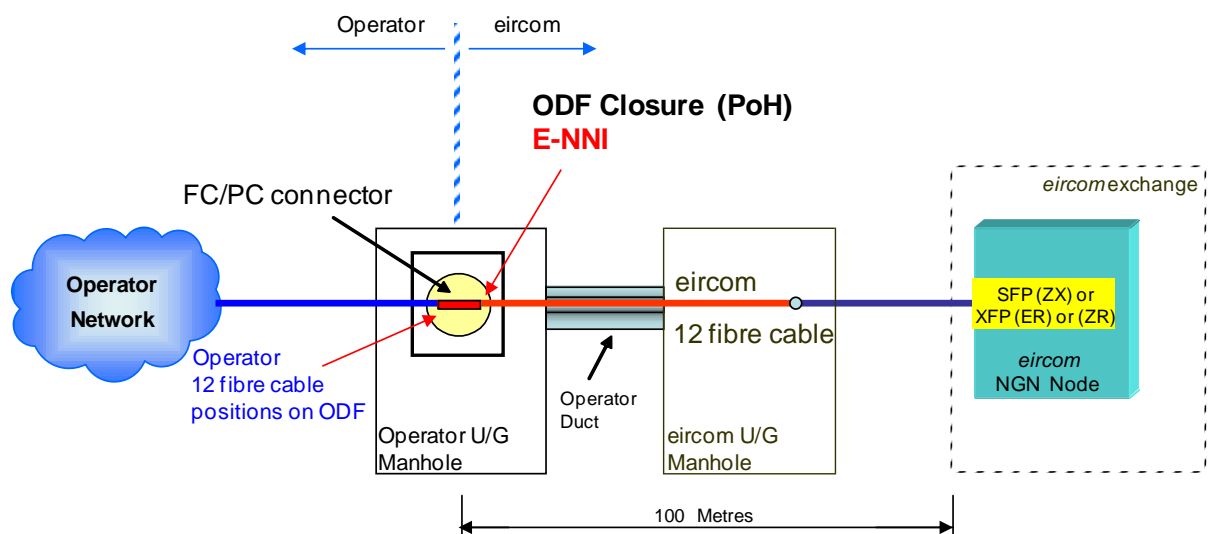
Operator

eircom

ODF Closure (PoH)

E-NNI

FC/PC connector

eircom exchange

Operator Network

eircom

12 fibre cable

SFP (ZX) or XFP (ER) or (ZR)

eircom NGN Node

Operator 12 fibre cable positions on ODF

Operator Duct

Operator U/G Manhole

eircom U/G Manhole

100 Metres